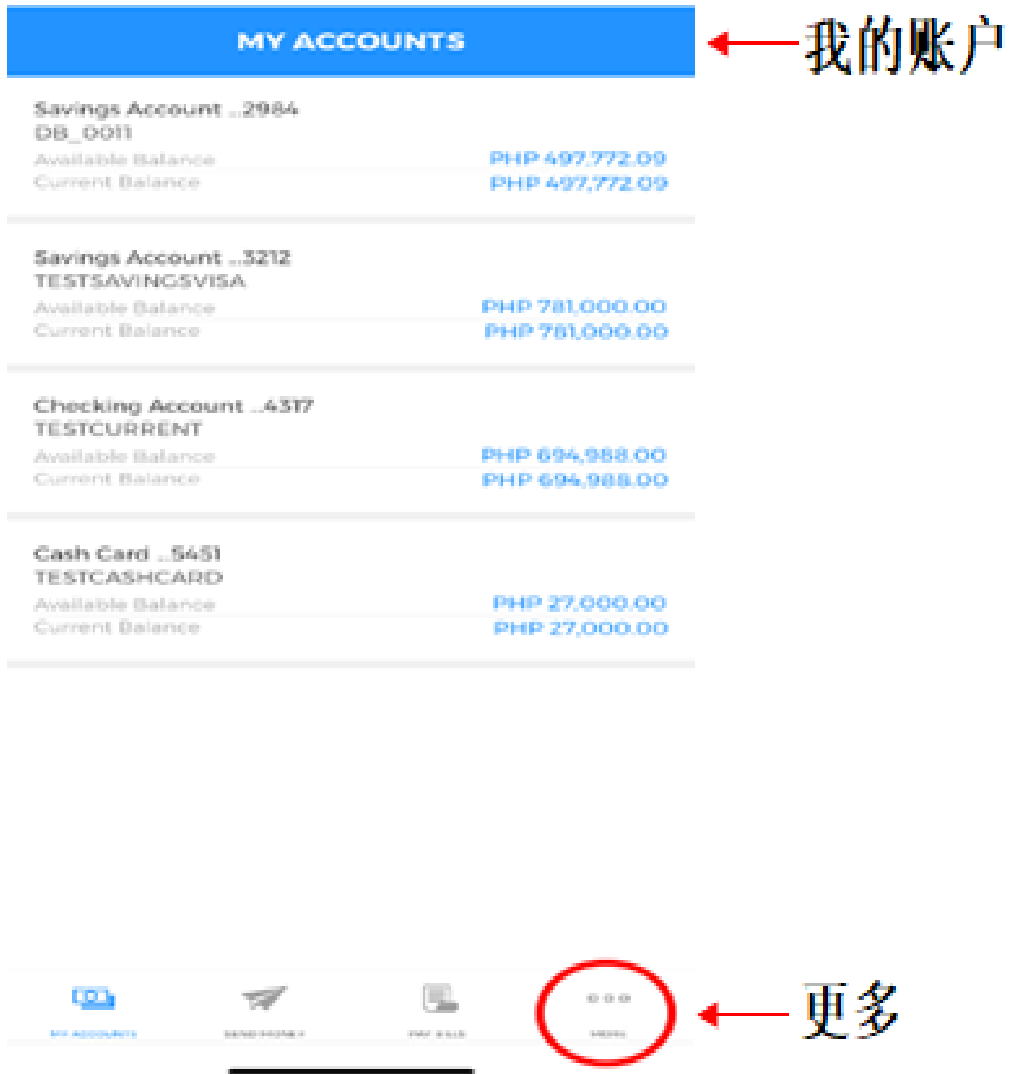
MY ACCOUNTS

我的账户

Savings Account ..2984
DB_0011
Available Balance PHP 497,772.09
Current Balance PHP 497,772.09

Savings Account ..3212
TESTSAVINGSVISA
Available Balance PHP 781,000.00
Current Balance PHP 781,000.00

Checking Account ..4317
TESTCURRENT
Available Balance PHP 694,988.00
Current Balance PHP 694,988.00

Cash Card ..5451
TESTCASHCARD
Available Balance PHP 27,000.00
Current Balance PHP 27,000.00

MY ACCOUNTS SEND MONEY PAY BILLS MENU

更多